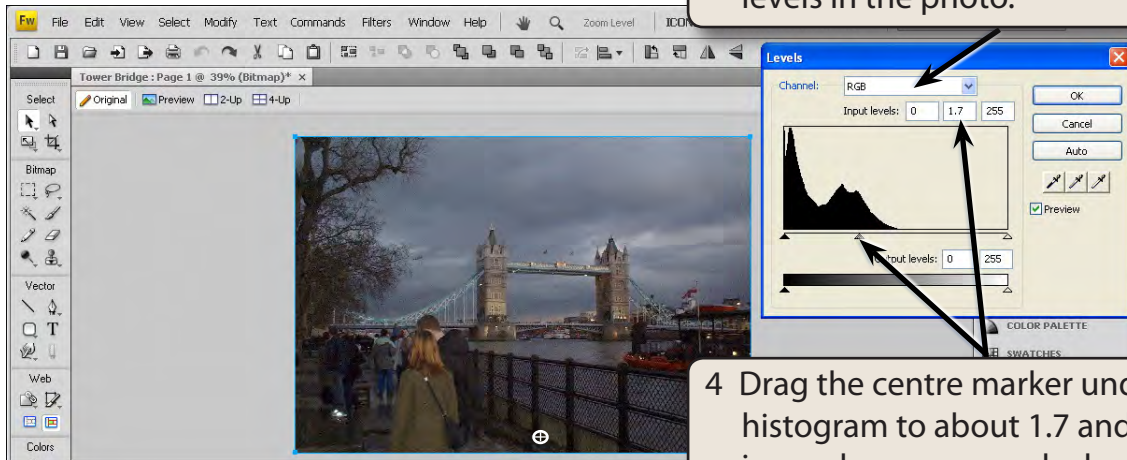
levels in the photo.

Fw File Edit View Select Modify Text Commands Filters Window Help Zoom Level ICON

Tower Bridge : Page 1 @ 39% (Bitmap)* ×

Original Preview 2-Up 4-Up

Select

Bitmap

Vector

Web

Colors

Levels

Channel: RGB

Input levels: 0 1.7 255

OK

Cancel

Auto

Preview

Output levels: 0 255

COLOR PALETTE

SWATCHES

4 Drag the centre marker und histogram to about 1.7 and